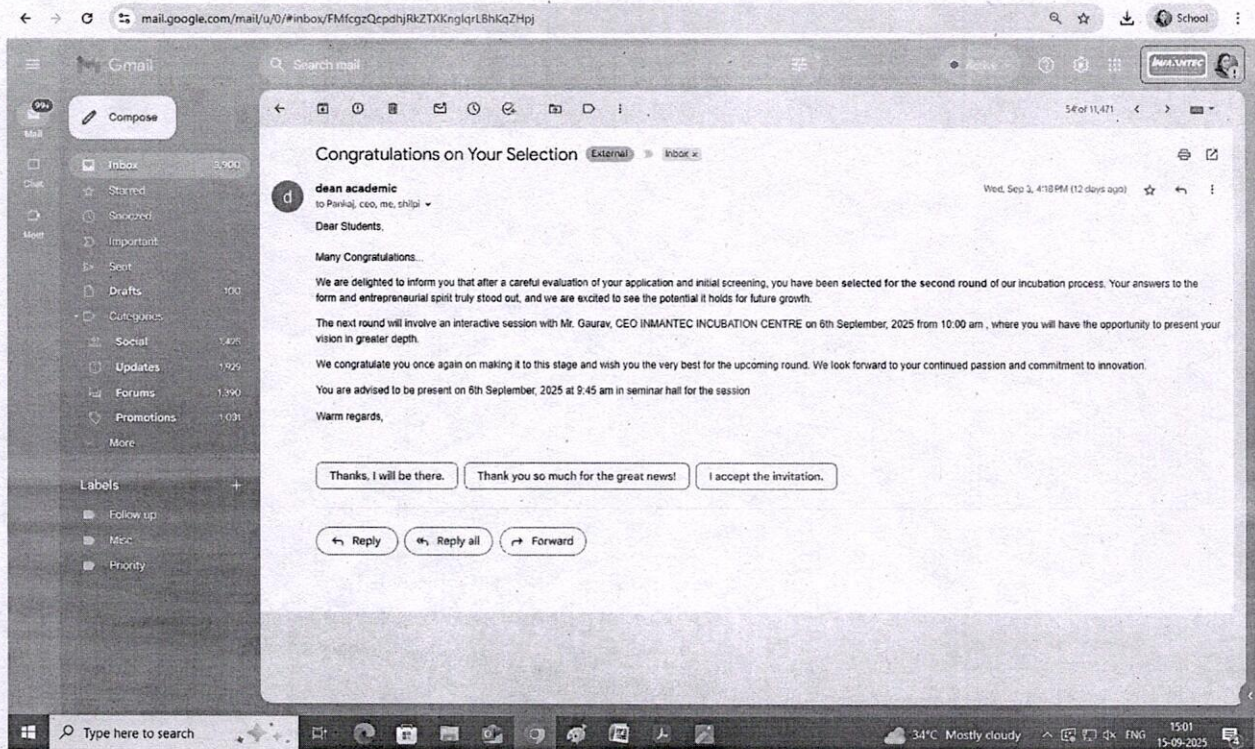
mail.google.com/mail/u/0/#inbox/FMfcgzQcpdhjRkZTXKnglqrLBhKqZHpj

School

Gmail

Search mail

Active

INMANTEC

99+
Mail

Chat

Meet

Compose

Inbox 3,900
Starred
Snoozed
Important
Sent
Drafts 100
Categories
Social 1,426
Updates 1,929
Forums 1,390
Promotions 1,031
More

Labels +
Follow up
Misc
Priority

54 of 11,471

Congratulations on Your Selection External Inbox ×

dean academic
to Pankaj, ceo, me, shilpi

Wed, Sep 3, 4:18 PM (12 days ago)

Dear Students,

Many Congratulations...

We are delighted to inform you that after a careful evaluation of your application and initial screening, you have been **selected for the second round** of our incubation process. Your answers to the form and entrepreneurial spirit truly stood out, and we are excited to see the potential it holds for future growth.

The next round will involve an interactive session with Mr. Gaurav, CEO INMANTEC INCUBATION CENTRE on 6th September, 2025 from 10:00 am , where you will have the opportunity to present your vision in greater depth.

We congratulate you once again on making it to this stage and wish you the very best for the upcoming round. We look forward to your continued passion and commitment to innovation.

You are advised to be present on 6th September, 2025 at 9:45 am in seminar hall for the session

Warm regards,

Thanks, I will be there.

Thank you so much for the great news!

I accept the invitation.

Reply

Reply all

Forward

Type here to search

34°C Mostly cloudy

ENG

15:01
15-09-2025